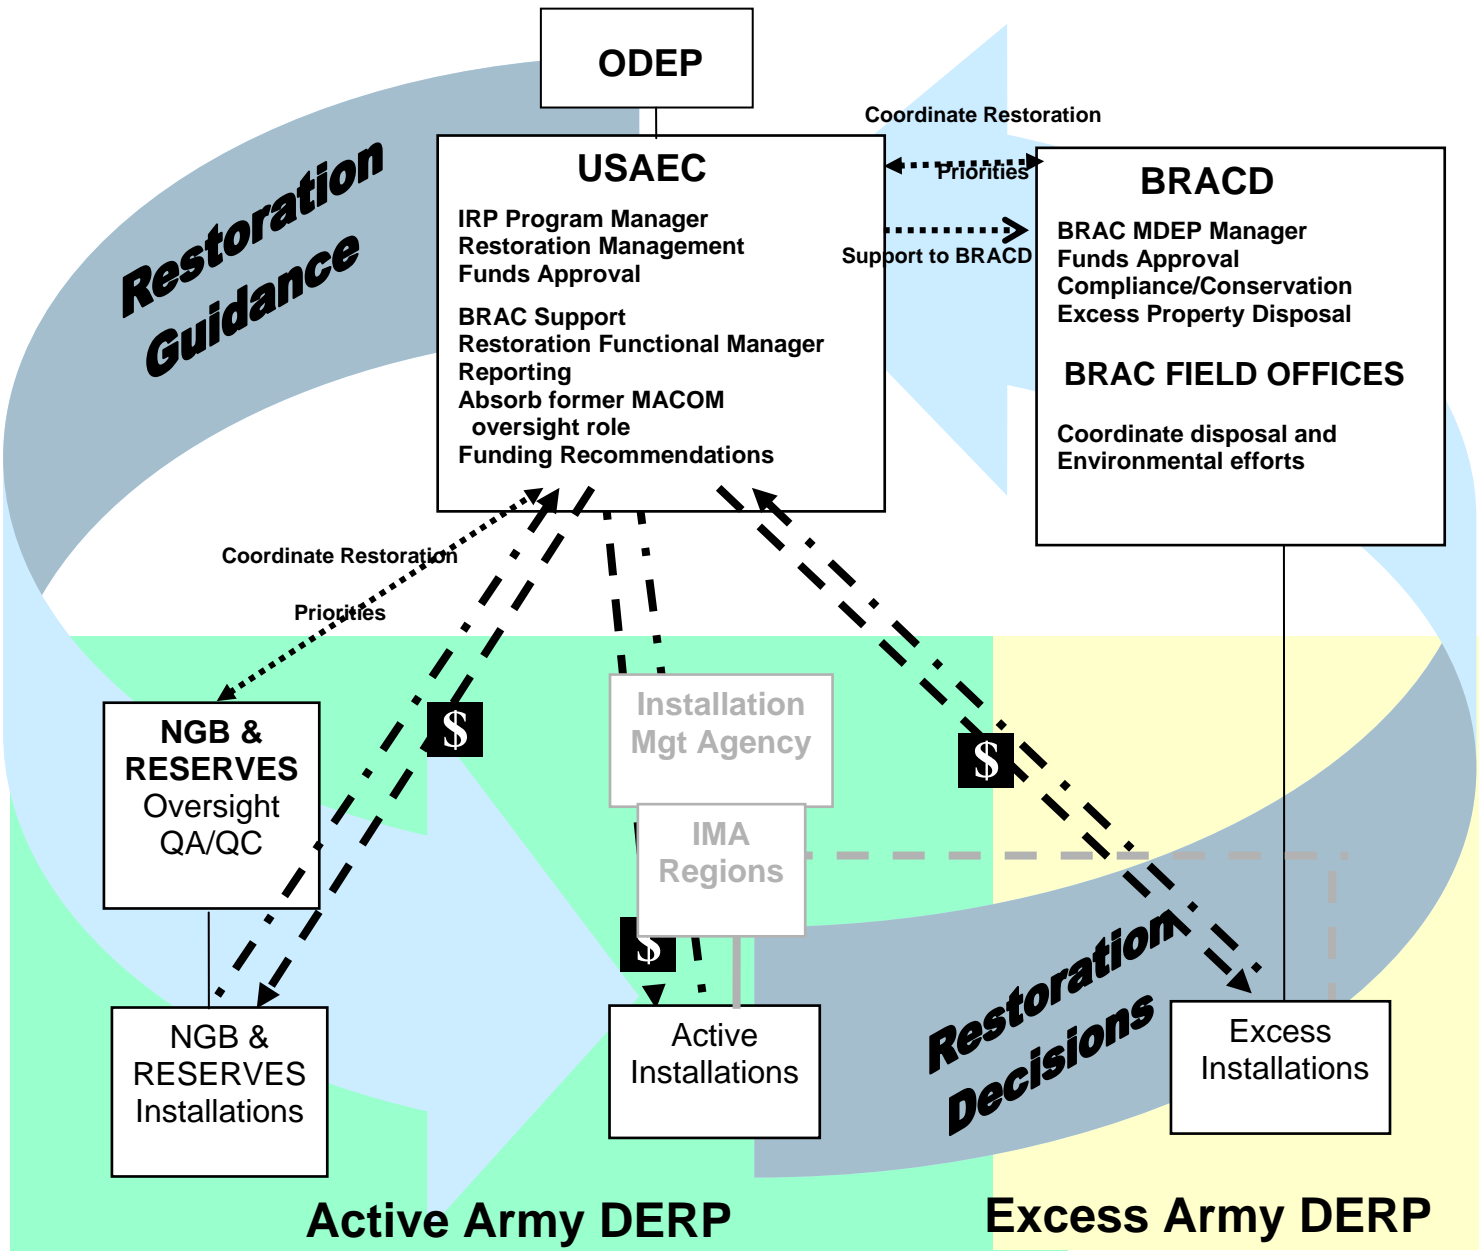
ODEP

Restoration Guidance

USAEC

IRP Program Manager
Restoration Management
Funds Approval

BRAC Support
Restoration Functional Manager
Reporting
Absorb former MACOM oversight role
Funding Recommendations

Coordinate Restoration
Priorities

Support to BRACD

BRACD

BRAC MDEP Manager
Funds Approval
Compliance/Conservation
Excess Property Disposal

BRAC FIELD OFFICES

Coordinate disposal and Environmental efforts

Coordinate Restoration
Priorities

NGB & RESERVES
Oversight
QA/QC

$

Installation Mgt Agency

IMA Regions

$

$

NGB & RESERVES Installations

Active Installations

Restoration Decisions

Excess Installations

Active Army DERP

Excess Army DERP